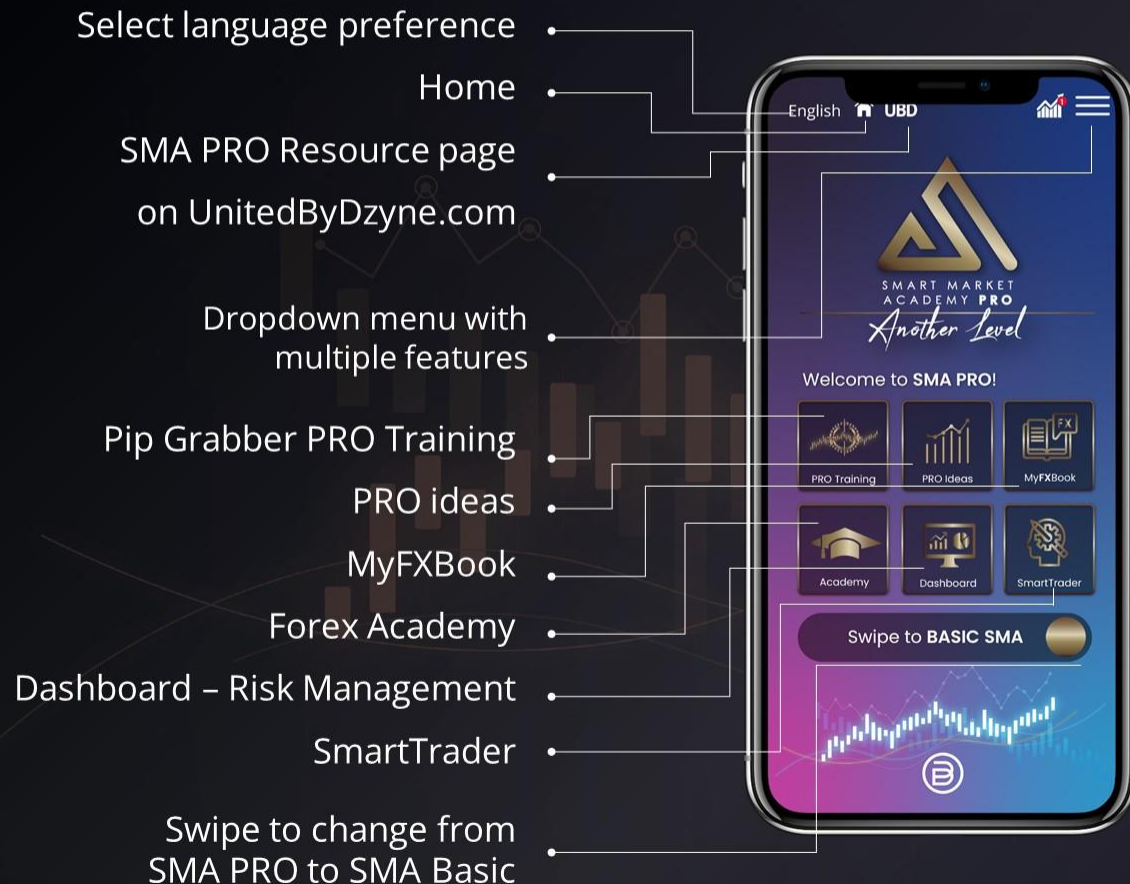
Select language preference

Home

SMA PRO Resource page on UnitedByDzyne.com

Dropdown menu with multiple features

Pip Grabber PRO Training

PRO ideas

MyFXBook

Forex Academy

Dashboard – Risk Management

SmartTrader

Swipe to change from SMA PRO to SMA Basic

English UBD

SMART MARKET ACADEMY PRO
Another Level

Welcome to SMA PRO!

PRO Training
PRO Ideas
MyFXBook
Academy
Dashboard
SmartTrader

Swipe to BASIC SMA